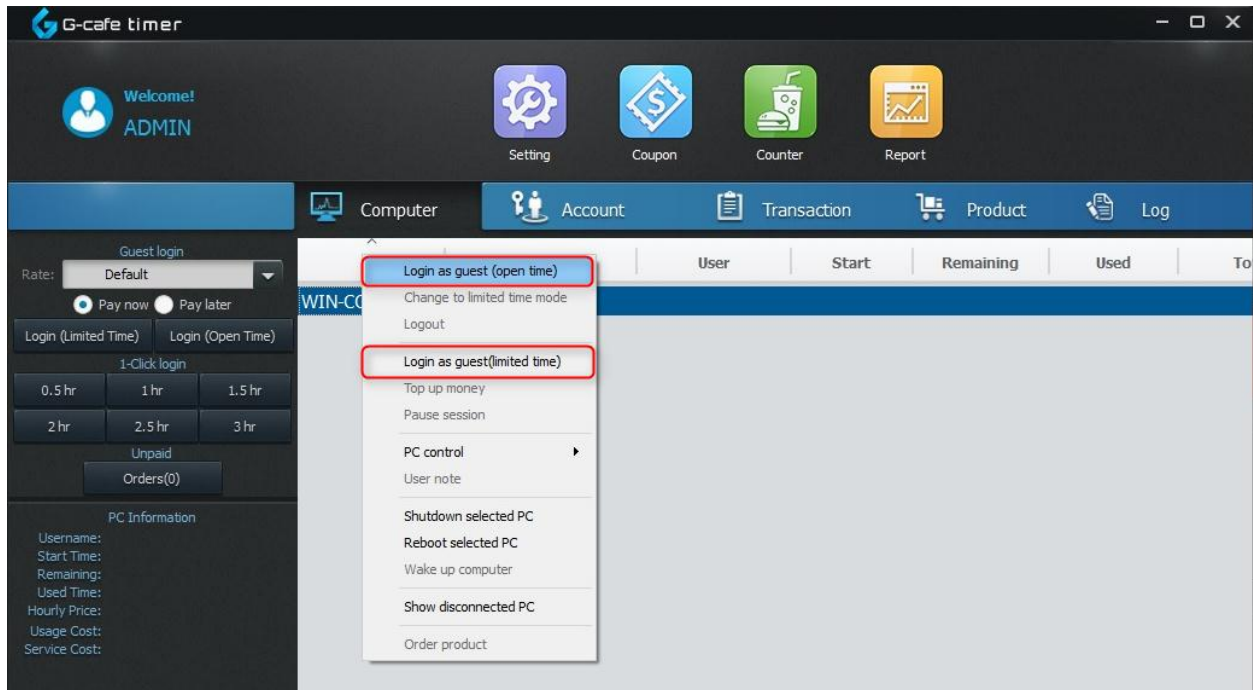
G-cafe timer

Welcome!
ADMIN

Setting
Coupon
Counter
Report

Computer
Account
Transaction
Product
Log

Guest login
Rate: Default
Pay now Pay later
Login (Limited Time) Login (Open Time)
1-Click login
0.5 hr 1 hr 1.5 hr
2 hr 2.5 hr 3 hr
Unpaid
Orders(0)

PC Information
Username:
Start Time:
Remaining:
Used Time:
Hourly Price:
Usage Cost:
Service Cost:

| | User | Start | Remaining | Used | To |
|---|---|---|---|---|---|
| WIN-CC | | | | | |

Login as guest (open time)
Change to limited time mode
Logout
Login as guest(limited time)
Top up money
Pause session
PC control
User note
Shutdown selected PC
Reboot selected PC
Wake up computer
Show disconnected PC
Order product